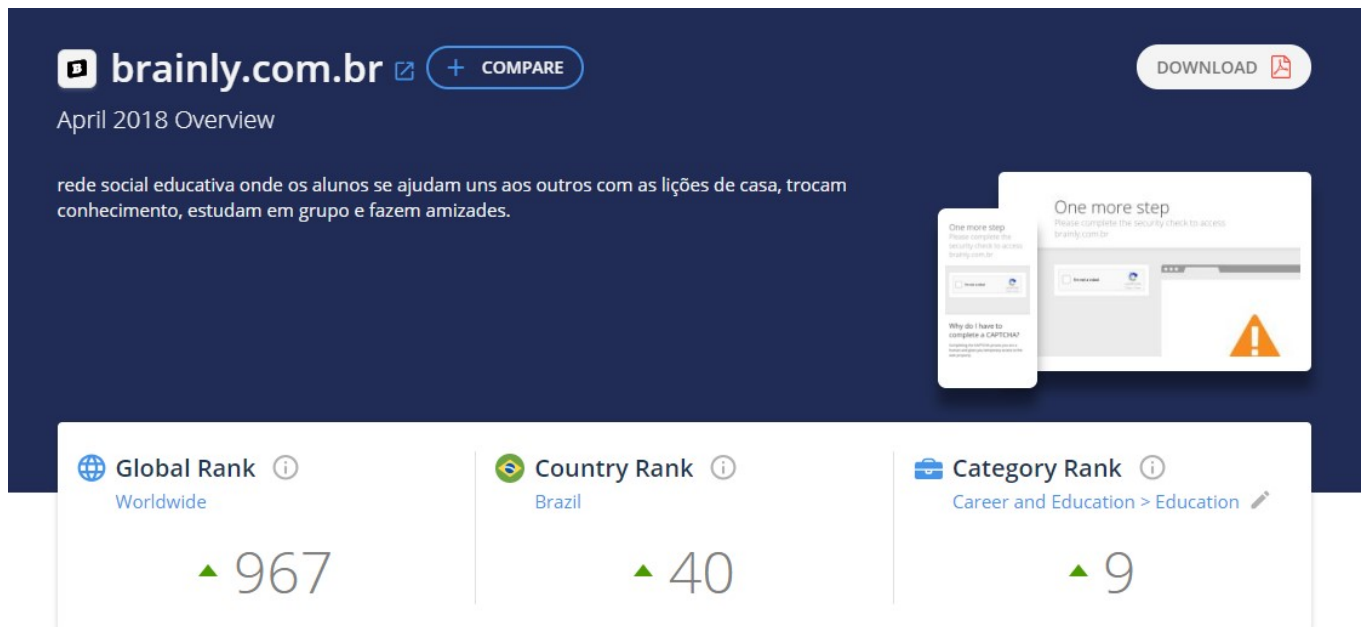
brainly.com.br + COMPARE

DOWNLOAD

April 2018 Overview

rede social educativa onde os alunos se ajudam uns aos outros com as lições de casa, trocam conhecimento, estudam em grupo e fazem amizades.

One more step
Please complete the security check to access brainly.com.br

One more step
Please complete the security check to access brainly.com.br

Why do I have to complete a CAPTCHA?

Global Rank
Worldwide
967

Country Rank
Brazil
40

Category Rank
Career and Education > Education
9